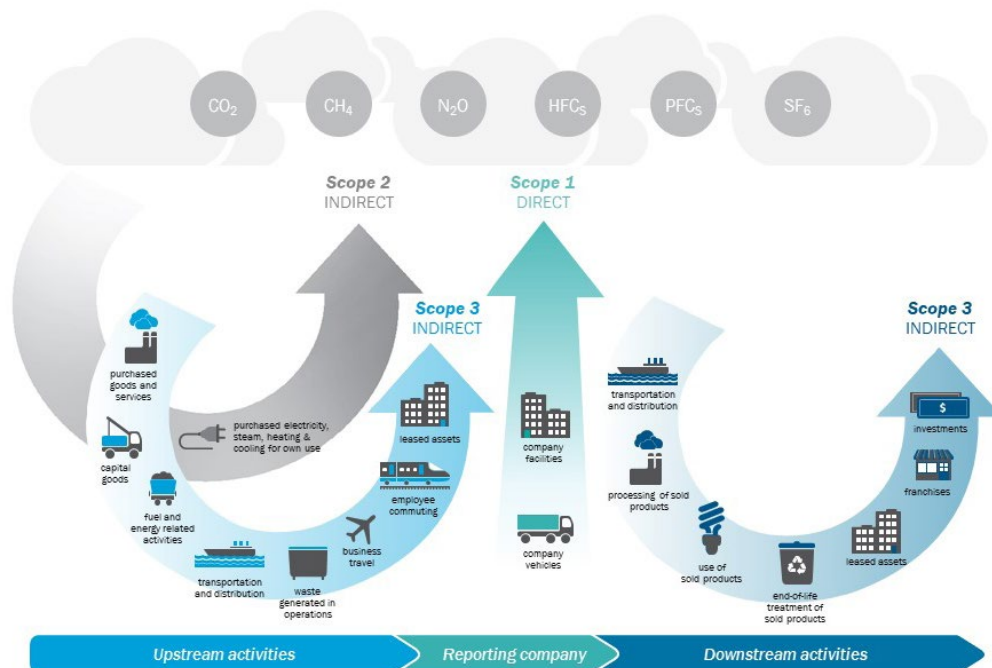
$CO_2$ $CH_4$ $N_2O$ $HFC_S$ $PFC_S$ $SF_6$

Scope 2
INDIRECT

Scope 1
DIRECT

Scope 3
INDIRECT

Scope 3
INDIRECT

purchased goods and services

capital goods

fuel and energy related activities

transportation and distribution

waste generated in operations

business travel

employee commuting

leased assets

purchased electricity, steam, heating & cooling for own use

company facilities

company vehicles

transportation and distribution

processing of sold products

use of sold products

end-of-life treatment of sold products

leased assets

franchises

investments

$

Upstream activities

Reporting company

Downstream activities